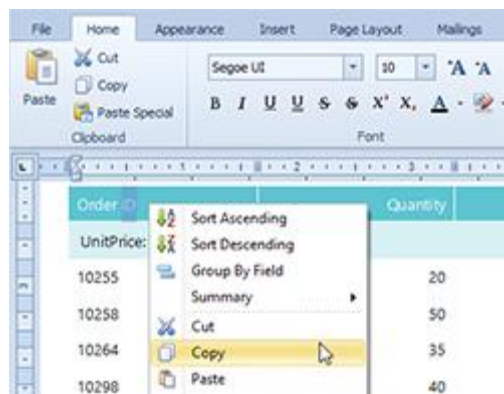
File
Home
Appearance
Insert
Page Layout
Mailings

Paste
Cut
Copy
Paste Special
Clipboard

Segoe UI
10
B I U U S S X' X, A
Font

1 2 3

Order ID
Quantity
UnitPrice:
10255
20
10258
50
10264
35
10298
40

Sort Ascending
Sort Descending
Group By Field
Summary
Cut
Copy
Paste